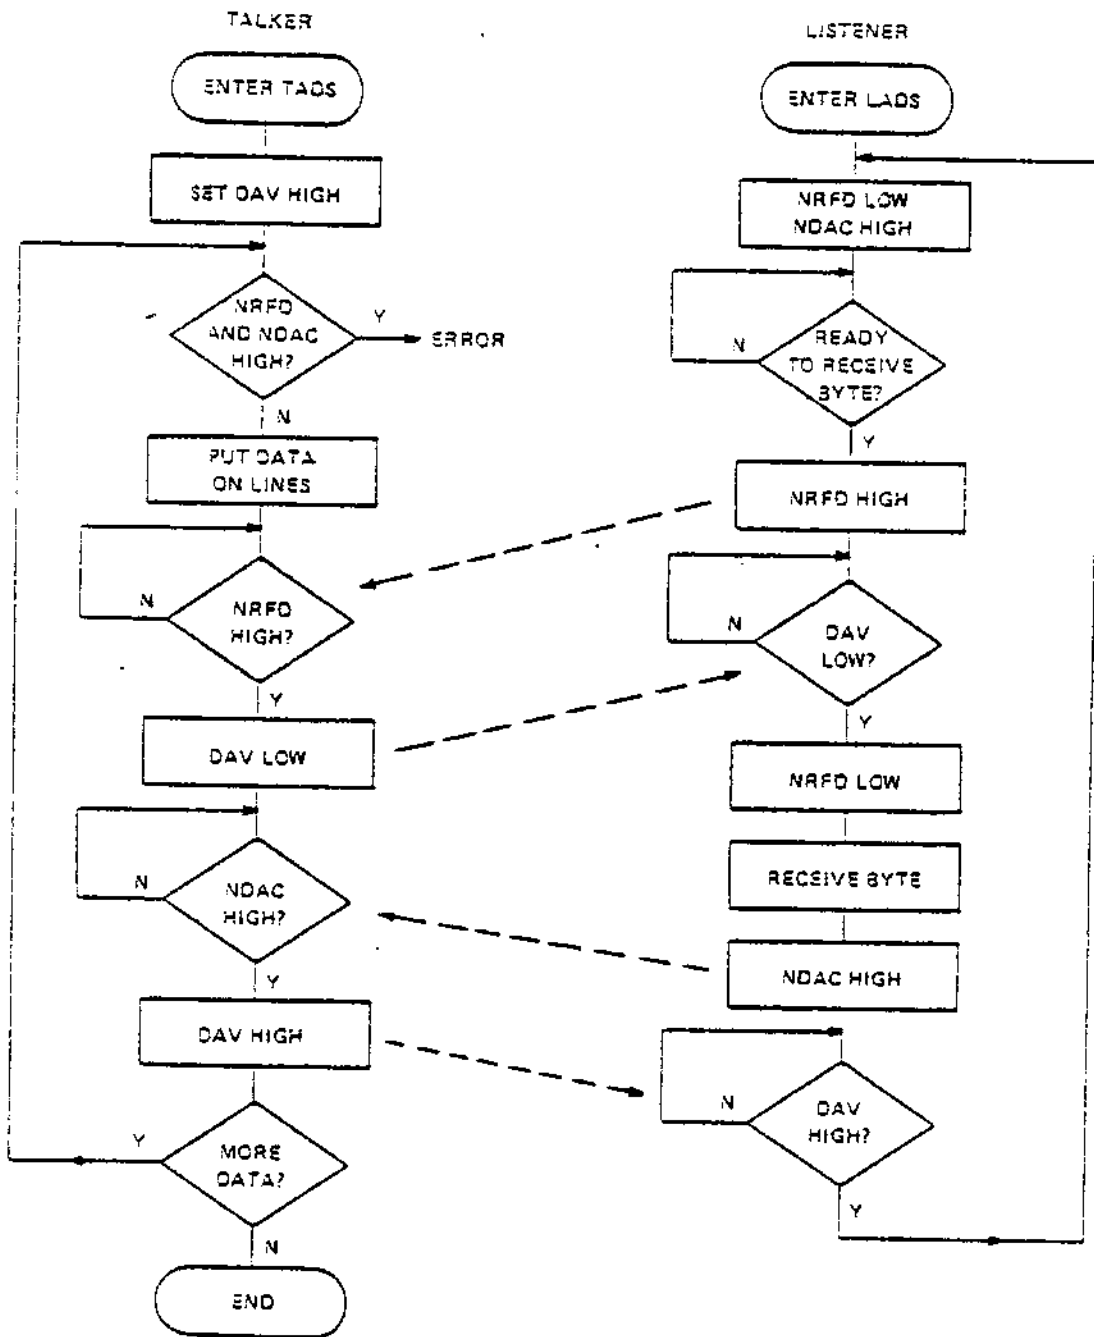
TALKER

ENTER TADS

SET DAV HIGH

NRFD AND NDAC HIGH?

Y

ERROR

N

PUT DATA ON LINES

N

NRFD HIGH?

Y

DAV LOW

N

NDAC HIGH?

Y

DAV HIGH

Y

MORE DATA?

N

END

LISTENER

ENTER LADS

NRFD LOW NDAC HIGH

N

READY TO RECEIVE BYTE?

Y

NRFD HIGH

N

DAV LOW?

Y

NRFD LOW

RECEIVE BYTE

NDAC HIGH

N

DAV HIGH?

Y